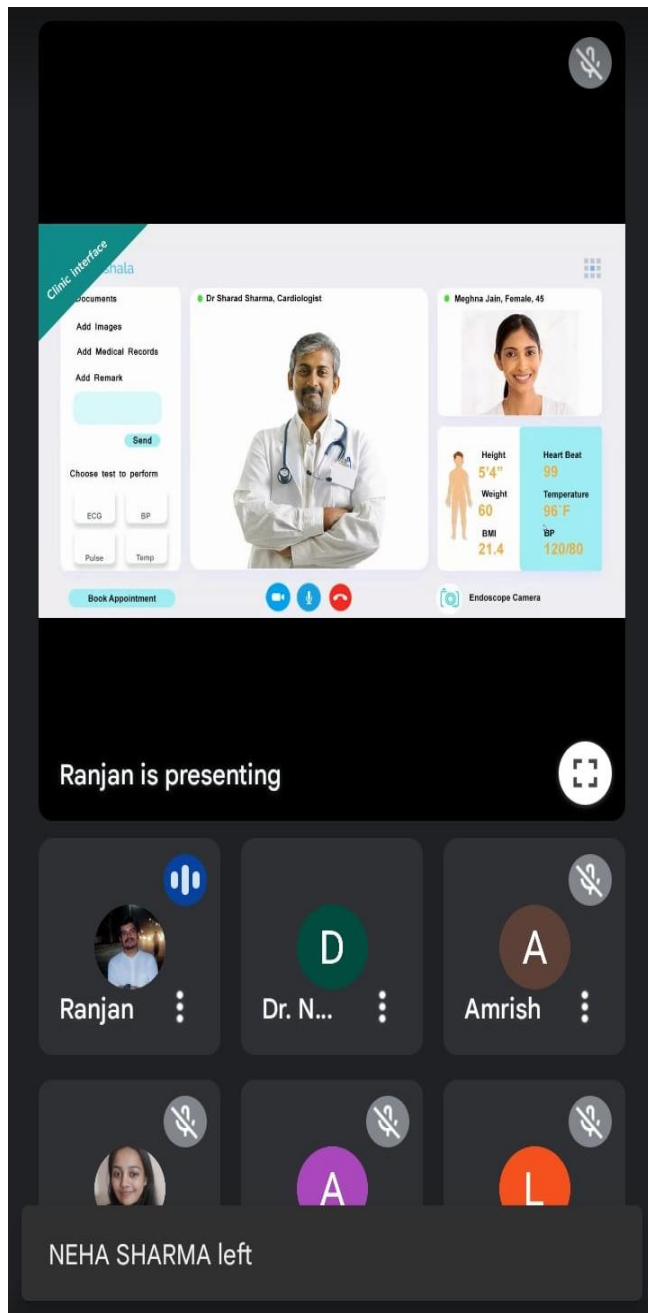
Clinic Interface

shala

Documents

Add Images

Add Medical Records

Add Remark

Send

Choose test to perform

ECG

BP

Pulse

Temp

Book Appointment

Dr Sharad Sharma, Cardiologist

Meghna Jain, Female, 45

Height
5'4"

Weight
60

BMI
21.4

Heart Beat
99

Temperature
96°F

BP
120/80

Endoscope Camera

Ranjan is presenting

Ranjan

D
Dr. N...

A
Amrish

A

L

NEHA SHARMA left